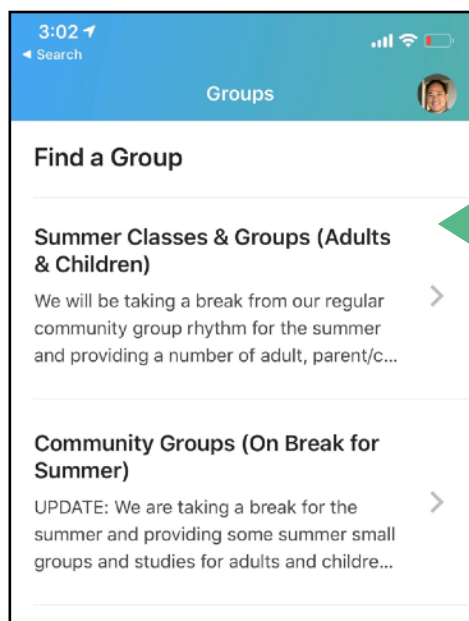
3:02
◂ Search

Groups

Find a Group

Summer Classes & Groups (Adults & Children)

We will be taking a break from our regular community group rhythm for the summer and providing a number of adult, parent/c...

Community Groups (On Break for Summer)

UPDATE: We are taking a break for the summer and providing some summer small groups and studies for adults and childre...